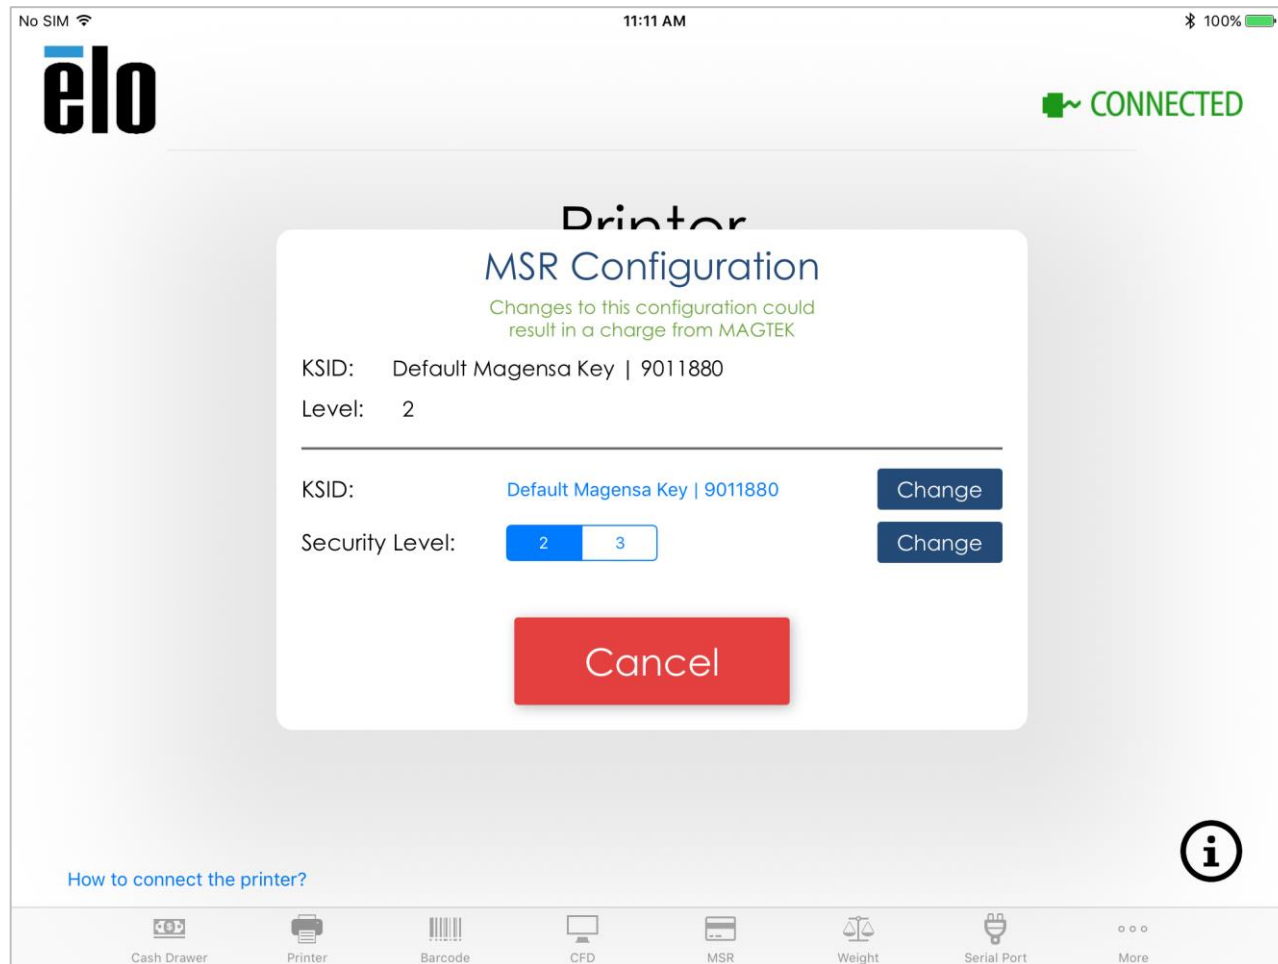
No SIM 11:11 AM 100%

elo

CONNECTED

Printer

MSR Configuration

Changes to this configuration could result in a charge from MAGTEK

KSID: Default Magensa Key | 9011880

Level: 2

KSID: Default Magensa Key | 9011880 Change

Security Level: 2 3 Change

Cancel

How to connect the printer?

Cash Drawer Printer Barcode CFD MSR Weight Serial Port More